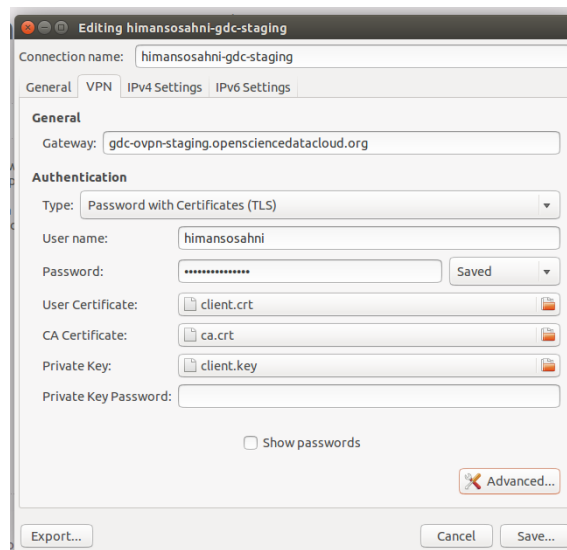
Editing himansosahni-gdc-staging

Connection name: himansosahni-gdc-staging

General | VPN | IPv4 Settings | IPv6 Settings

General

Gateway: gdc-ovpn-staging.opensciencedatacloud.org

Authentication

Type: Password with Certificates (TLS)

User name: himansosahni

Password: ••••••••••••••• Saved

User Certificate: client.crt

CA Certificate: ca.crt

Private Key: client.key

Private Key Password:

Show passwords

Advanced...

Export...

Cancel

Save...